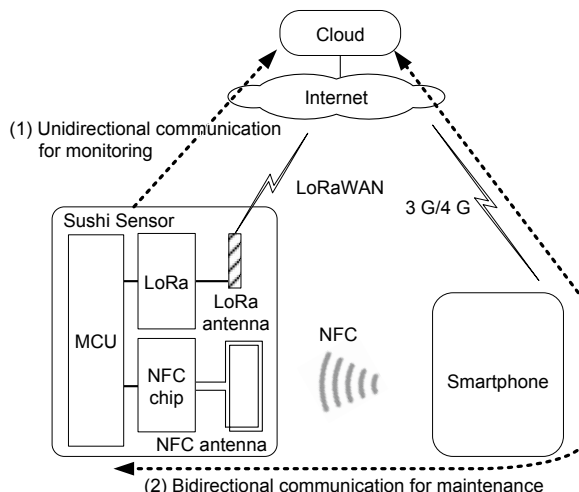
Cloud

Internet

(1) Unidirectional communication for monitoring

LoRaWAN

3 G/4 G

Sushi Sensor

MCU

LoRa

LoRa antenna

NFC chip

NFC antenna

NFC

Smartphone

(2) Bidirectional communication for maintenance